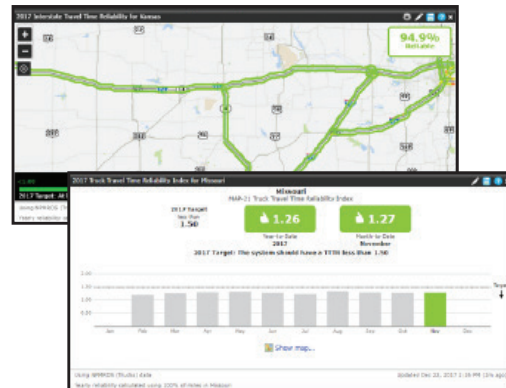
2017 Interstate Travel Time Reliability for Kansas

94.9%
Reliable

2017 Target: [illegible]
Using NPMRDS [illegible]
Yearly reliability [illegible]

2017 Truck Travel Time Reliability Index for Missouri

Missouri
MAP-21 Truck Travel Time Reliability Index

2017 Target
less than
1.50

1.26
Year to Date
2017

1.27
Month to Date
November

2017 Target: The system should have a TTTR less than 1.50

2.00
1.50
1.00
0.50
0.00

Jan
Feb
Mar
Apr
May
Jun
Jul
Aug
Sep
Oct
Nov
Dec

Target

Show map...

Using NPMRDS (Truck) data
Yearly reliability calculated using 100% of times in Missouri

Updated Dec 22, 2017 1:30 PM ([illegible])